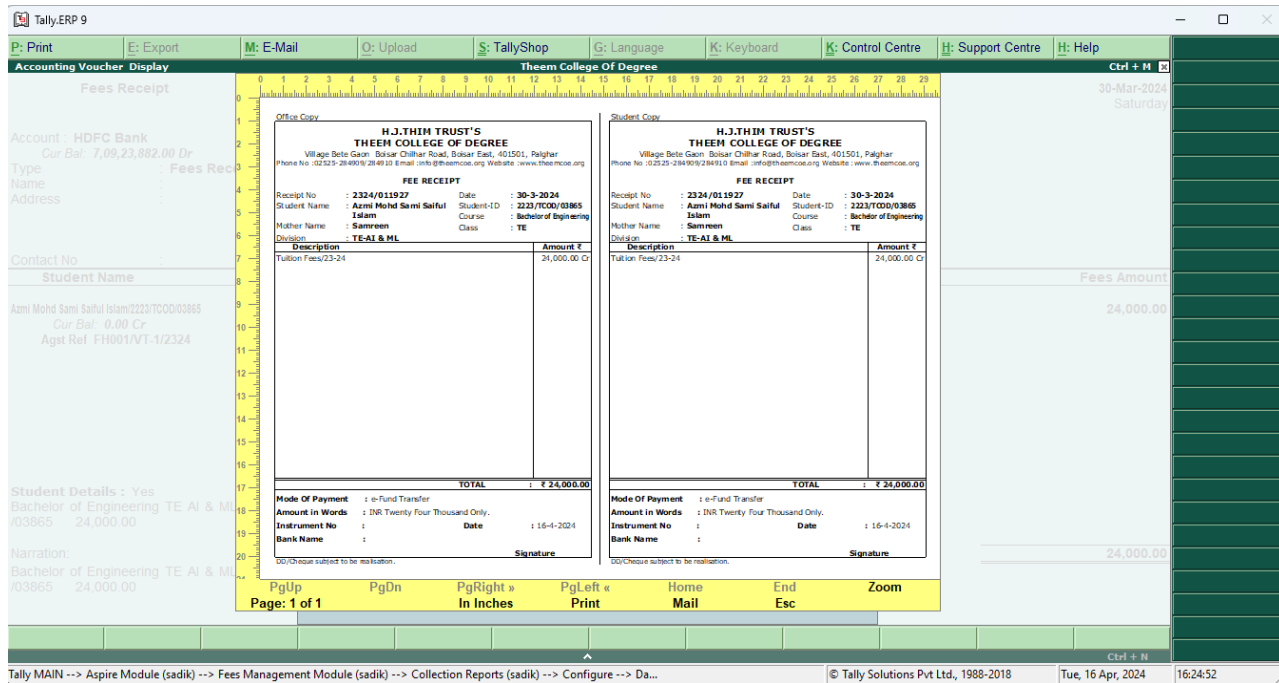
Tally.ERP 9

P: Print | E: Export | M: E-Mail | O: Upload | S: TallyShop | G: Language | K: Keyboard | K: Control Centre | H: Support Centre | H: Help

Accounting Voucher Display | Theem College Of Degree | Ctrl + M

Fees Receipt | 30-Mar-2024 Saturday

Account : HDFC Bank
Cur Bal: 7,09,23,882.00 Dr
Type : Fees Rece
Name :
Address :

Contact No :
Student Name | Fees Amount

Azmi Mohd Sami Saiful Islam/2223/TCOD/03865 | 24,000.00
Cur Bal: 0.00 Cr
Agst Ref FH001/VT-1/2324

Student Details : Yes
Bachelor of Engineering TE AI & ML
/03865 24,000.00

Narration: | 24,000.00
Bachelor of Engineering TE AI & ML
/03865 24,000.00

0 1 2 3 4 5 6 7 8 9 10 11 12 13 14 15 16 17 18 19 20 21 22 23 24 25 26 27 28 29

Office Copy

H.J.THIM TRUST'S
THEEM COLLEGE OF DEGREE
Village Bete Gaon Boisar Chilhar Road, Boisar East, 401501, Palghar
Phone No :02525-284909/284910 Email :info@theemcoe.org Website :www.theemcoe.org

FEE RECEIPT

Receipt No : 2324/011927 | Date : 30-3-2024
Student Name : Azmi Mohd Sami Saiful Islam | Student-ID : 2223/TCOD/03865
Course : Bachelor of Engineering
Mother Name : Samreen | Class : TE
Division : TE-AI & ML

| Description | Amount ₹ |
|---|---|
| Tuition Fees/23-24 | 24,000.00 Cr |
| TOTAL : | ₹ 24,000.00 |

Mode Of Payment : e-Fund Transfer
Amount in Words : INR Twenty Four Thousand Only.
Instrument No : | Date : 16-4-2024
Bank Name :
Signature
DD/Cheque subject to be realisation.

Student Copy

H.J.THIM TRUST'S
THEEM COLLEGE OF DEGREE
Village Bete Gaon Boisar Chilhar Road, Boisar East, 401501, Palghar
Phone No :02525-284909/284910 Email :info@theemcoe.org Website :www.theemcoe.org

FEE RECEIPT

Receipt No : 2324/011927 | Date : 30-3-2024
Student Name : Azmi Mohd Sami Saiful Islam | Student-ID : 2223/TCOD/03865
Course : Bachelor of Engineering
Mother Name : Samreen | Class : TE
Division : TE-AI & ML

| Description | Amount ₹ |
|---|---|
| Tuition Fees/23-24 | 24,000.00 Cr |
| TOTAL : | ₹ 24,000.00 |

Mode Of Payment : e-Fund Transfer
Amount in Words : INR Twenty Four Thousand Only.
Instrument No : | Date : 16-4-2024
Bank Name :
Signature
DD/Cheque subject to be realisation.

PgUp | PgDn | PgRight » | PgLeft « | Home | End | Zoom
Page: 1 of 1 | In Inches | Print | Mail | Esc

Ctrl + N

Tally MAIN --> Aspire Module (sadik) --> Fees Management Module (sadik) --> Collection Reports (sadik) --> Configure --> Da... | © Tally Solutions Pvt Ltd., 1988-2018 | Tue, 16 Apr, 2024 | 16:24:52